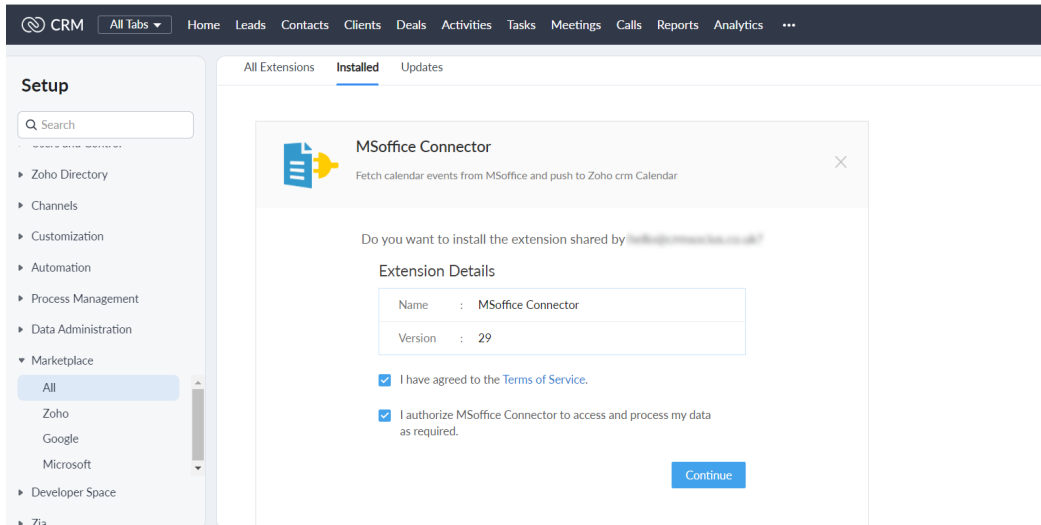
CRM All Tabs Home Leads Contacts Clients Deals Activities Tasks Meetings Calls Reports Analytics •••

Setup

Search

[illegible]

Zoho Directory

Channels

Customization

Automation

Process Management

Data Administration

Marketplace

All

Zoho

Google

Microsoft

Developer Space

Zia

All Extensions Installed Updates

MSoffice Connector

Fetch calendar events from MSoffice and push to Zoho crm Calendar

Do you want to install the extension shared by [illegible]

Extension Details

| Name | : | MSoffice Connector |
|---|---|---|
| Version | : | 29 |

I have agreed to the Terms of Service.

I authorize MSoffice Connector to access and process my data as required.

Continue